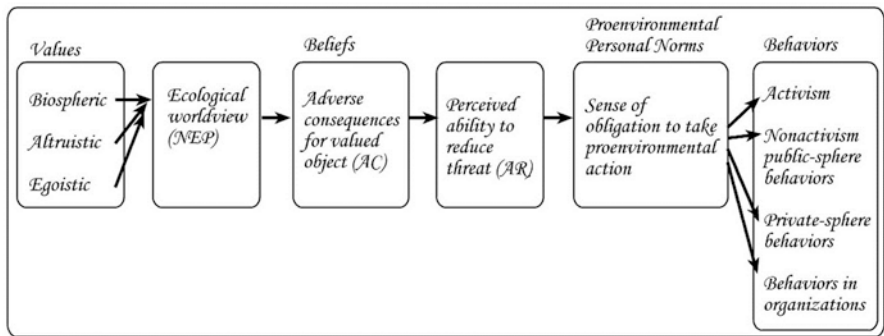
Values

Biospheric

Altruistic

Egoistic

Ecological worldview (NEP)

Beliefs

Adverse consequences for valued object (AC)

Perceived ability to reduce threat (AR)

Proenvironmental Personal Norms

Sense of obligation to take proenvironmental action

Behaviors

Activism

Nonactivism public-sphere behaviors

Private-sphere behaviors

Behaviors in organizations